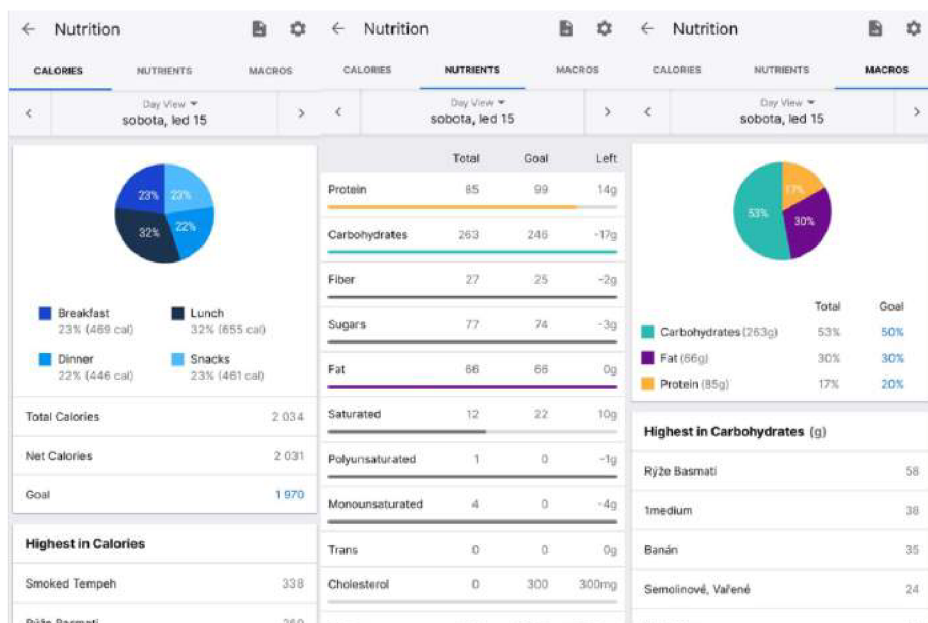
← Nutrition

CALORIES NUTRIENTS MACROS

Day View ▾
sobota, led 15

23% 23%
32% 22%

Breakfast
23% (469 cal)

Lunch
32% (655 cal)

Dinner
22% (446 cal)

Snacks
23% (461 cal)

| | |
|---|---|
| Total Calories | 2 034 |
| Net Calories | 2 031 |
| Goal | 1 970 |

Highest in Calories

| | |
|---|---|
| Smoked Tempeh | 338 |
| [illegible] | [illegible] |

← Nutrition

CALORIES NUTRIENTS MACROS

Day View ▾
sobota, led 15

| | Total | Goal | Left |
|---|---|---|---|
| Protein | 85 | 99 | 14g |
| Carbohydrates | 263 | 246 | -17g |
| Fiber | 27 | 25 | -2g |
| Sugars | 77 | 74 | -3g |
| Fat | 66 | 66 | 0g |
| Saturated | 12 | 22 | 10g |
| Polyunsaturated | 1 | 0 | -1g |
| Monounsaturated | 4 | 0 | -4g |
| Trans | 0 | 0 | 0g |
| Cholesterol | 0 | 300 | 300mg |

← Nutrition

CALORIES NUTRIENTS MACROS

Day View ▾
sobota, led 15

17%
53% 30%

| | Total | Goal |
|---|---|---|
| Carbohydrates (263g) | 53% | 50% |
| Fat (66g) | 30% | 30% |
| Protein (85g) | 17% | 20% |

Highest in Carbohydrates (g)

| | |
|---|---|
| Rýže Basmati | 58 |
| 1medium | 38 |
| Banán | 35 |
| Semolinové, Vařené | 24 |